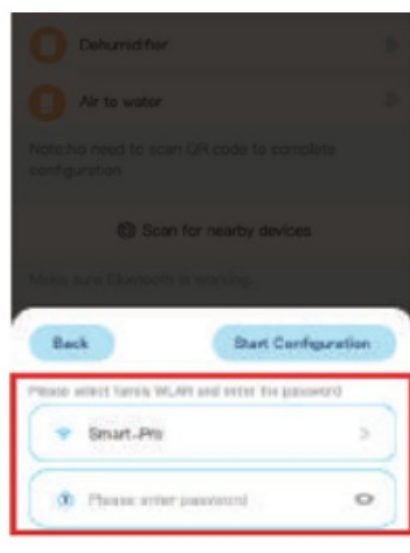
Dehumidifier

Air to water

Note:no need to scan QR code to complete configuration

Scan for nearby devices

Make sure Bluetooth is working.

Back

Start Configuration

Please select family WLAN and enter the password

Smart-Pro

Please enter password